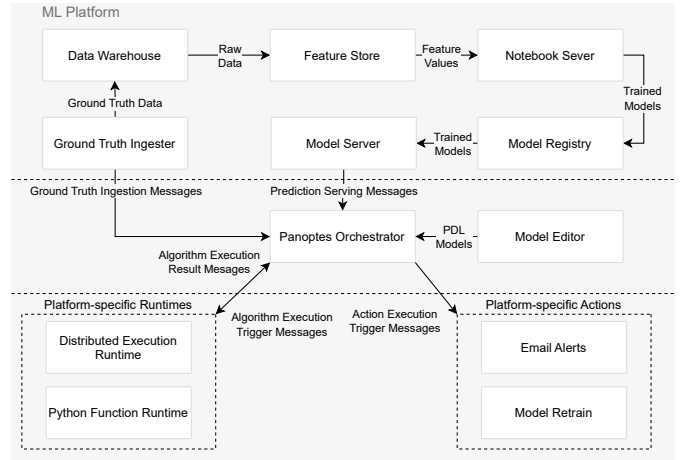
ML Platform

Data Warehouse

Raw Data

Feature Store

Feature Values

Notebook Sever

Trained Models

Ground Truth Data

Ground Truth Ingester

Model Server

Trained Models

Model Registry

Ground Truth Ingestion Messages

Prediction Serving Messages

Panoptes Orchestrator

PDL Models

Model Editor

Algorithm Execution Result Messages

Platform-specific Runtimes

Algorithm Execution Trigger Messages

Action Execution Trigger Messages

Platform-specific Actions

Distributed Execution Runtime

Email Alerts

Python Function Runtime

Model Retrain